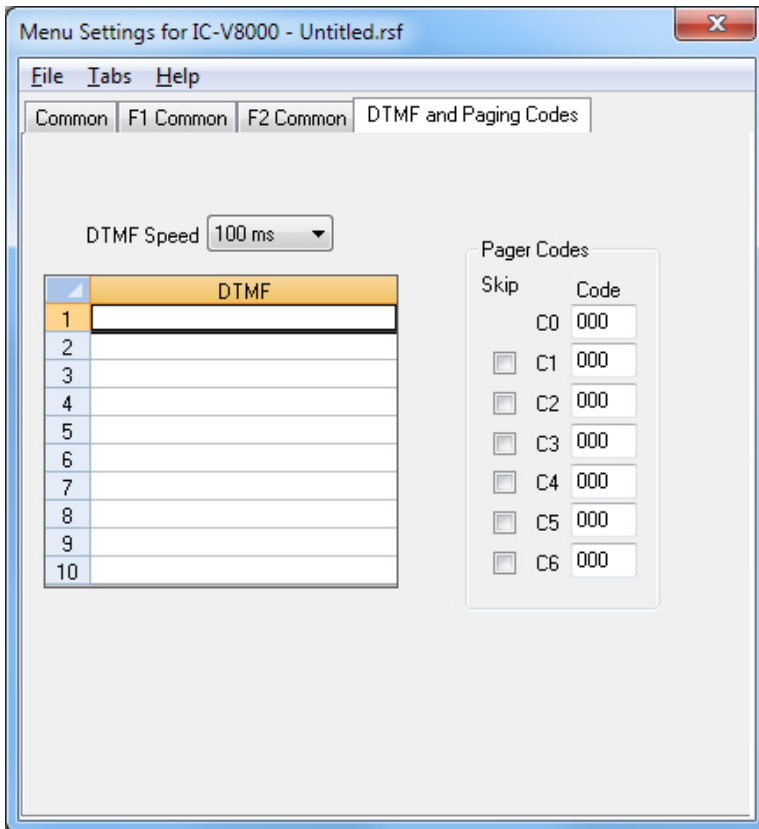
Menu Settings for IC-V8000 - Untitled.rsf

File Tabs Help

Common | F1 Common | F2 Common | DTMF and Paging Codes

DTMF Speed 100 ms

| | DTMF |
|---|---|
| 1 | |
| 2 | |
| 3 | |
| 4 | |
| 5 | |
| 6 | |
| 7 | |
| 8 | |
| 9 | |
| 10 | |

Pager Codes

| Skip | | Code |
|---|---|---|
| | C0 | 000 |
| ☐ | C1 | 000 |
| ☐ | C2 | 000 |
| ☐ | C3 | 000 |
| ☐ | C4 | 000 |
| ☐ | C5 | 000 |
| ☐ | C6 | 000 |